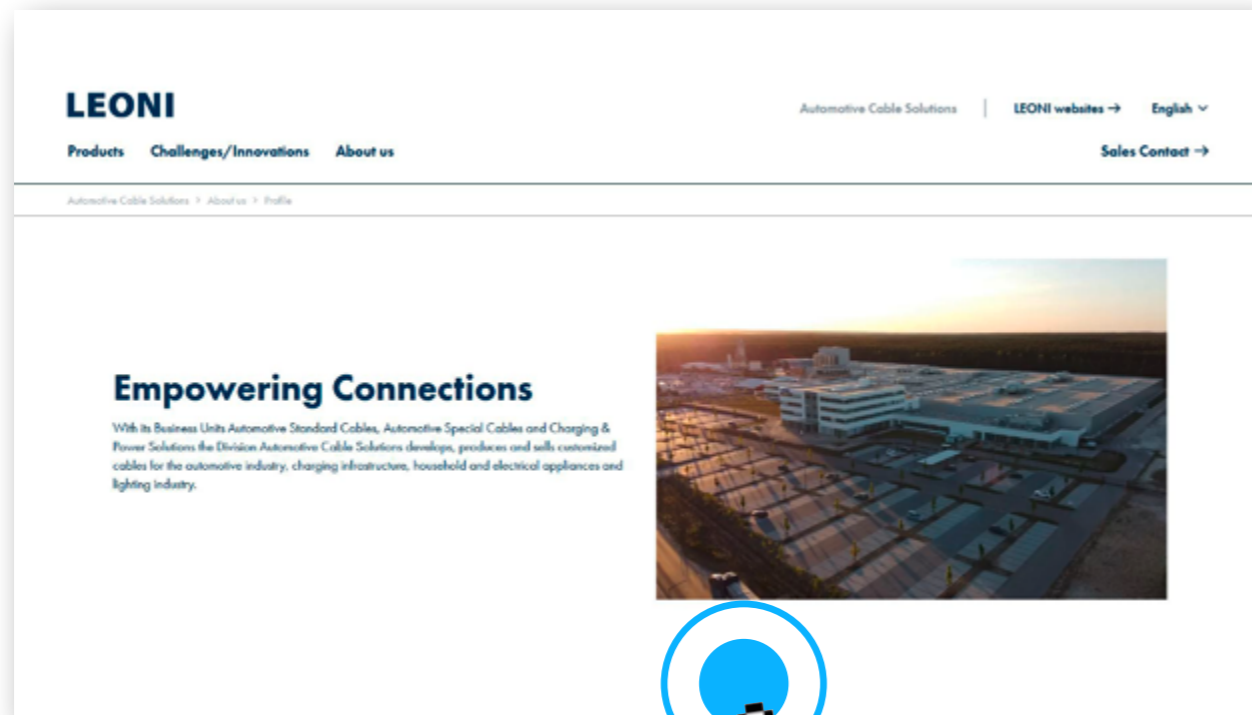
LEONI

Automotive Cable Solutions | LEONI websites → English

Products Challenges/Innovations About us

Sales Contact →

Automotive Cable Solutions > About us > Profile

Empowering Connections

With its Business Units Automotive Standard Cables, Automotive Special Cables and Charging & Power Solutions the Division Automotive Cable Solutions develops, produces and sells customized cables for the automotive industry, charging infrastructure, household and electrical appliances and lighting industry.